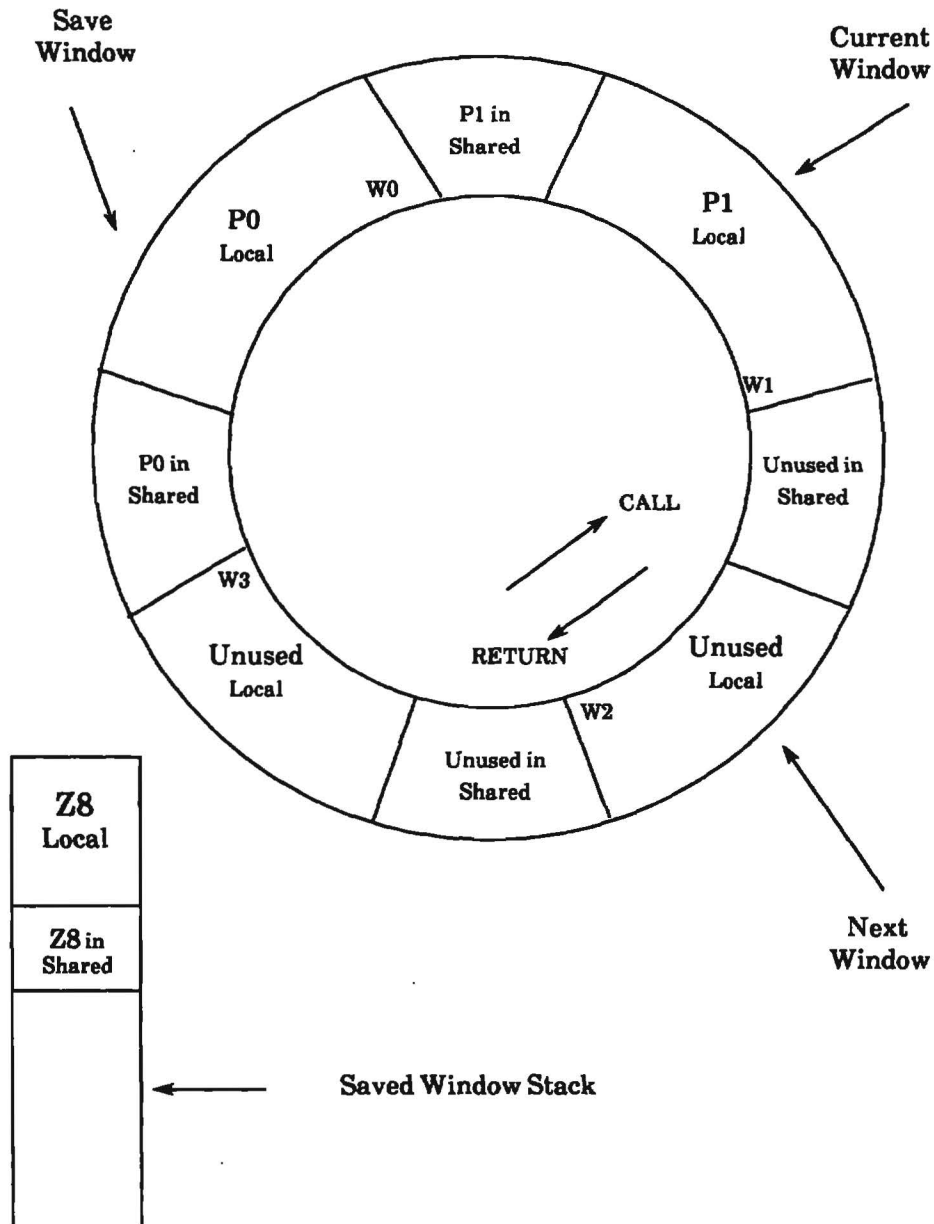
Save Window

Current Window

P1 in Shared

W0

P0 Local

P1 Local

W1

P0 in Shared

Unused in Shared

CALL

W3

Unused Local

RETURN

Unused Local

W2

Unused in Shared

Z8 Local

Z8 in Shared

Next Window

Saved Window Stack